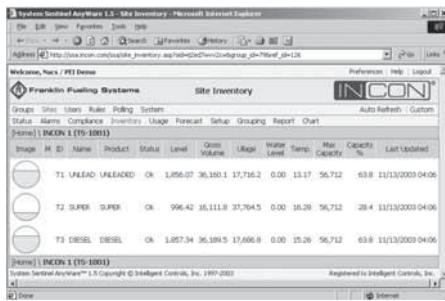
System Sentinel AnyWare 1.5 - Site Inventory - Microsoft Internet Explorer

File Edit View Favorites Tools Help

Back Search Favorites History

Address http://www.incon.com/ssa/site_inventory.asp?sid=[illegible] Go Links

Welcome, Nacs / PEI Demo Preferences | Help | Logout

Franklin Fueling Systems Site Inventory INCON

Groups Sites Users Rules Polling System Auto Refresh | Custom

Status Alarms Compliance Inventory Usage Forecast Setup Grouping Report Chart

[Home] | INCON 1 (TS-1001)

| Image | M | ID | Name | Product | Status | Level | Gross Volume | Ullage | Water Level | Temp. | Max Capacity | Capacity % | Last Updated |
|---|---|---|---|---|---|---|---|---|---|---|---|---|---|
| | | T1 | UNLEAD | UNLEADED | Ok | 1,856.07 | 36,160.1 | 17,716.2 | 0.00 | 13.17 | 56,712 | 63.8 | 11/13/2003 04:06 |
| | | T2 | SUPER | SUPER | Ok | 996.42 | 16,111.8 | 37,764.5 | 0.00 | 16.28 | 56,712 | 28.4 | 11/13/2003 04:06 |
| | | T3 | DIESEL | DIESEL | Ok | 1,857.34 | 36,189.5 | 17,686.8 | 0.00 | 15.26 | 56,712 | 63.8 | 11/13/2003 04:06 |

[Home] | INCON 1 (TS-1001)

System Sentinel AnyWare™ 1.5 Copyright © Intelligent Controls, Inc. 1997-2003 Registered to Intelligent Controls, Inc.

Done Internet